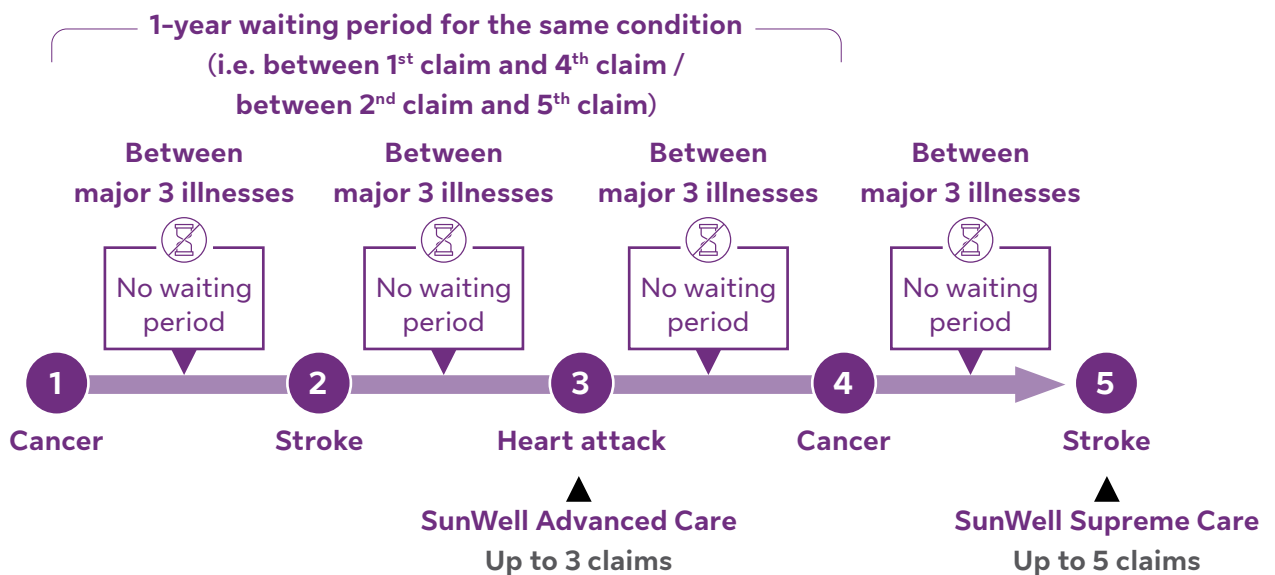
1-year waiting period for the same condition
(i.e. between 1$^{st}$ claim and 4$^{th}$ claim / between 2$^{nd}$ claim and 5$^{th}$ claim)

Between major 3 illnesses
No waiting period

Between major 3 illnesses
No waiting period

Between major 3 illnesses
No waiting period

Between major 3 illnesses
No waiting period

1
Cancer

2
Stroke

3
Heart attack

4
Cancer

5
Stroke

SunWell Advanced Care
Up to 3 claims

SunWell Supreme Care
Up to 5 claims